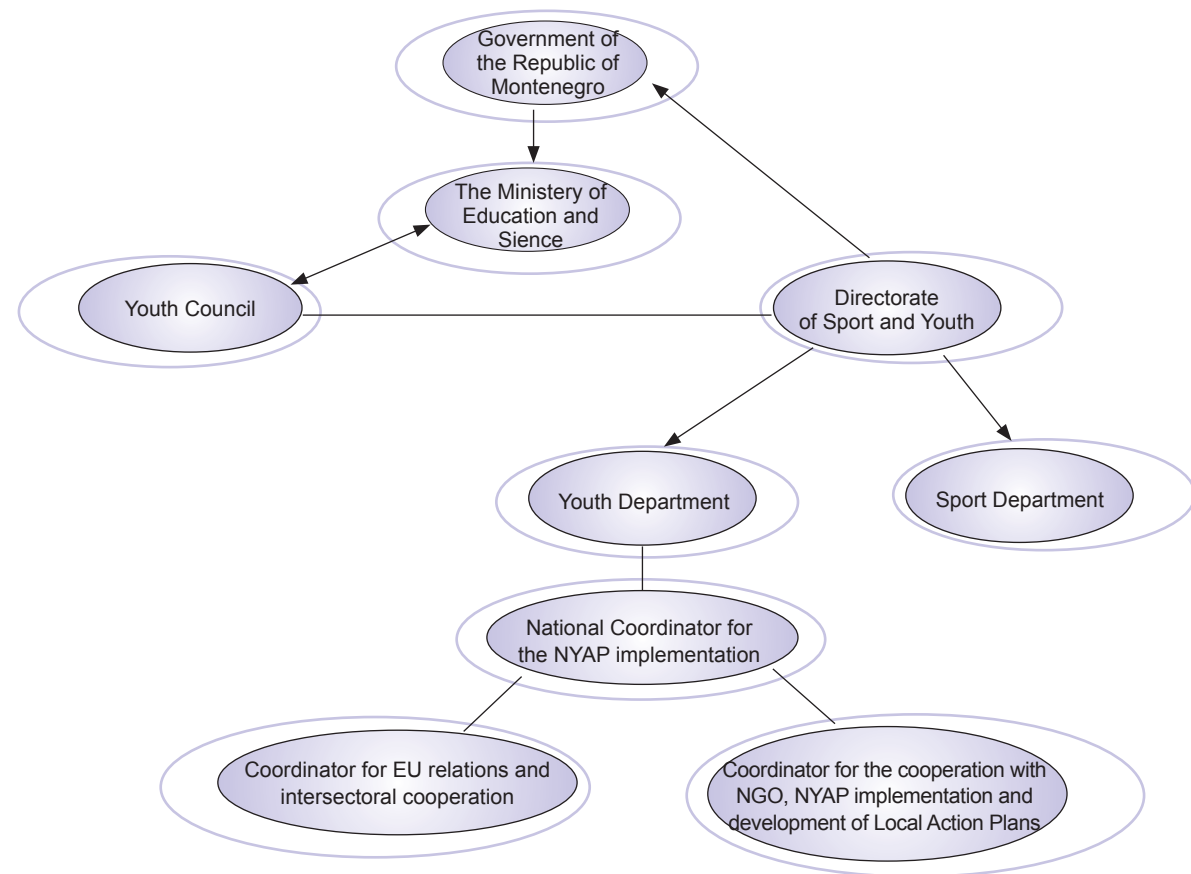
Government of the Republic of Montenegro

The Ministery of Education and Sience

Youth Council

Directorate of Sport and Youth

Youth Department

Sport Department

National Coordinator for the NYAP implementation

Coordinator for EU relations and intersectoral cooperation

Coordinator for the cooperation with NGO, NYAP implementation and development of Local Action Plans